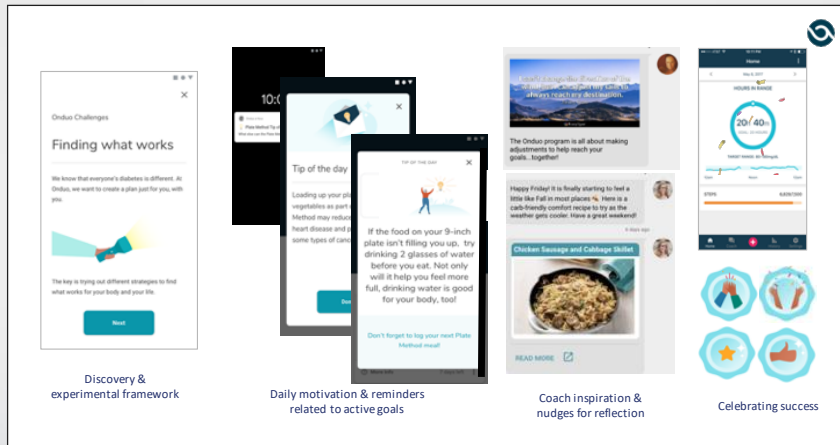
Onduo Challenges

Finding what works

We know that everyone's diabetes is different. At Onduo, we want to create a plan just for you, with you.

The key is trying out different strategies to find what works for your body and your life.

Next

Discovery & experimental framework

10:0

Tip of the day

Loading up your pla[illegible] vegetables as part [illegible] Method may reduc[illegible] heart disease and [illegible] some types of canc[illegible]

Do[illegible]

TIP OF THE DAY

If the food on your 9-inch plate isn't filling you up, try drinking 2 glasses of water before you eat. Not only will it help you feel more full, drinking water is good for your body, too!

Don't forget to log your next Plate Method meal!

Daily motivation & reminders related to active goals

The Onduo program is all about making adjustments to help reach your goals...together!

Happy Friday! It is finally starting to feel a little like Fall in most places 🍂. Here is a carb-friendly comfort recipe to try as the weather gets cooler. Have a great weekend!

Chicken Sausage and Cabbage Skillet

READ MORE

Coach inspiration & nudges for reflection

Home

HOURS IN RANGE

20/40

STEPS

Celebrating success